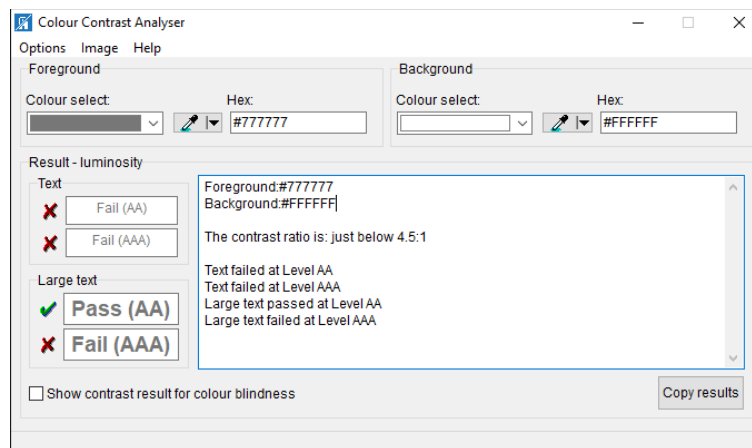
Colour Contrast Analyser

Options Image Help

Foreground

Colour select:

Hex:

#777777

Background

Colour select:

Hex:

#FFFFFF

Result - luminosity

Text

Fail (AA)

Fail (AAA)

Large text

Pass (AA)

Fail (AAA)

Foreground:#777777
Background:#FFFFFF

The contrast ratio is: just below 4.5:1

Text failed at Level AA
Text failed at Level AAA
Large text passed at Level AA
Large text failed at Level AAA

Show contrast result for colour blindness

Copy results